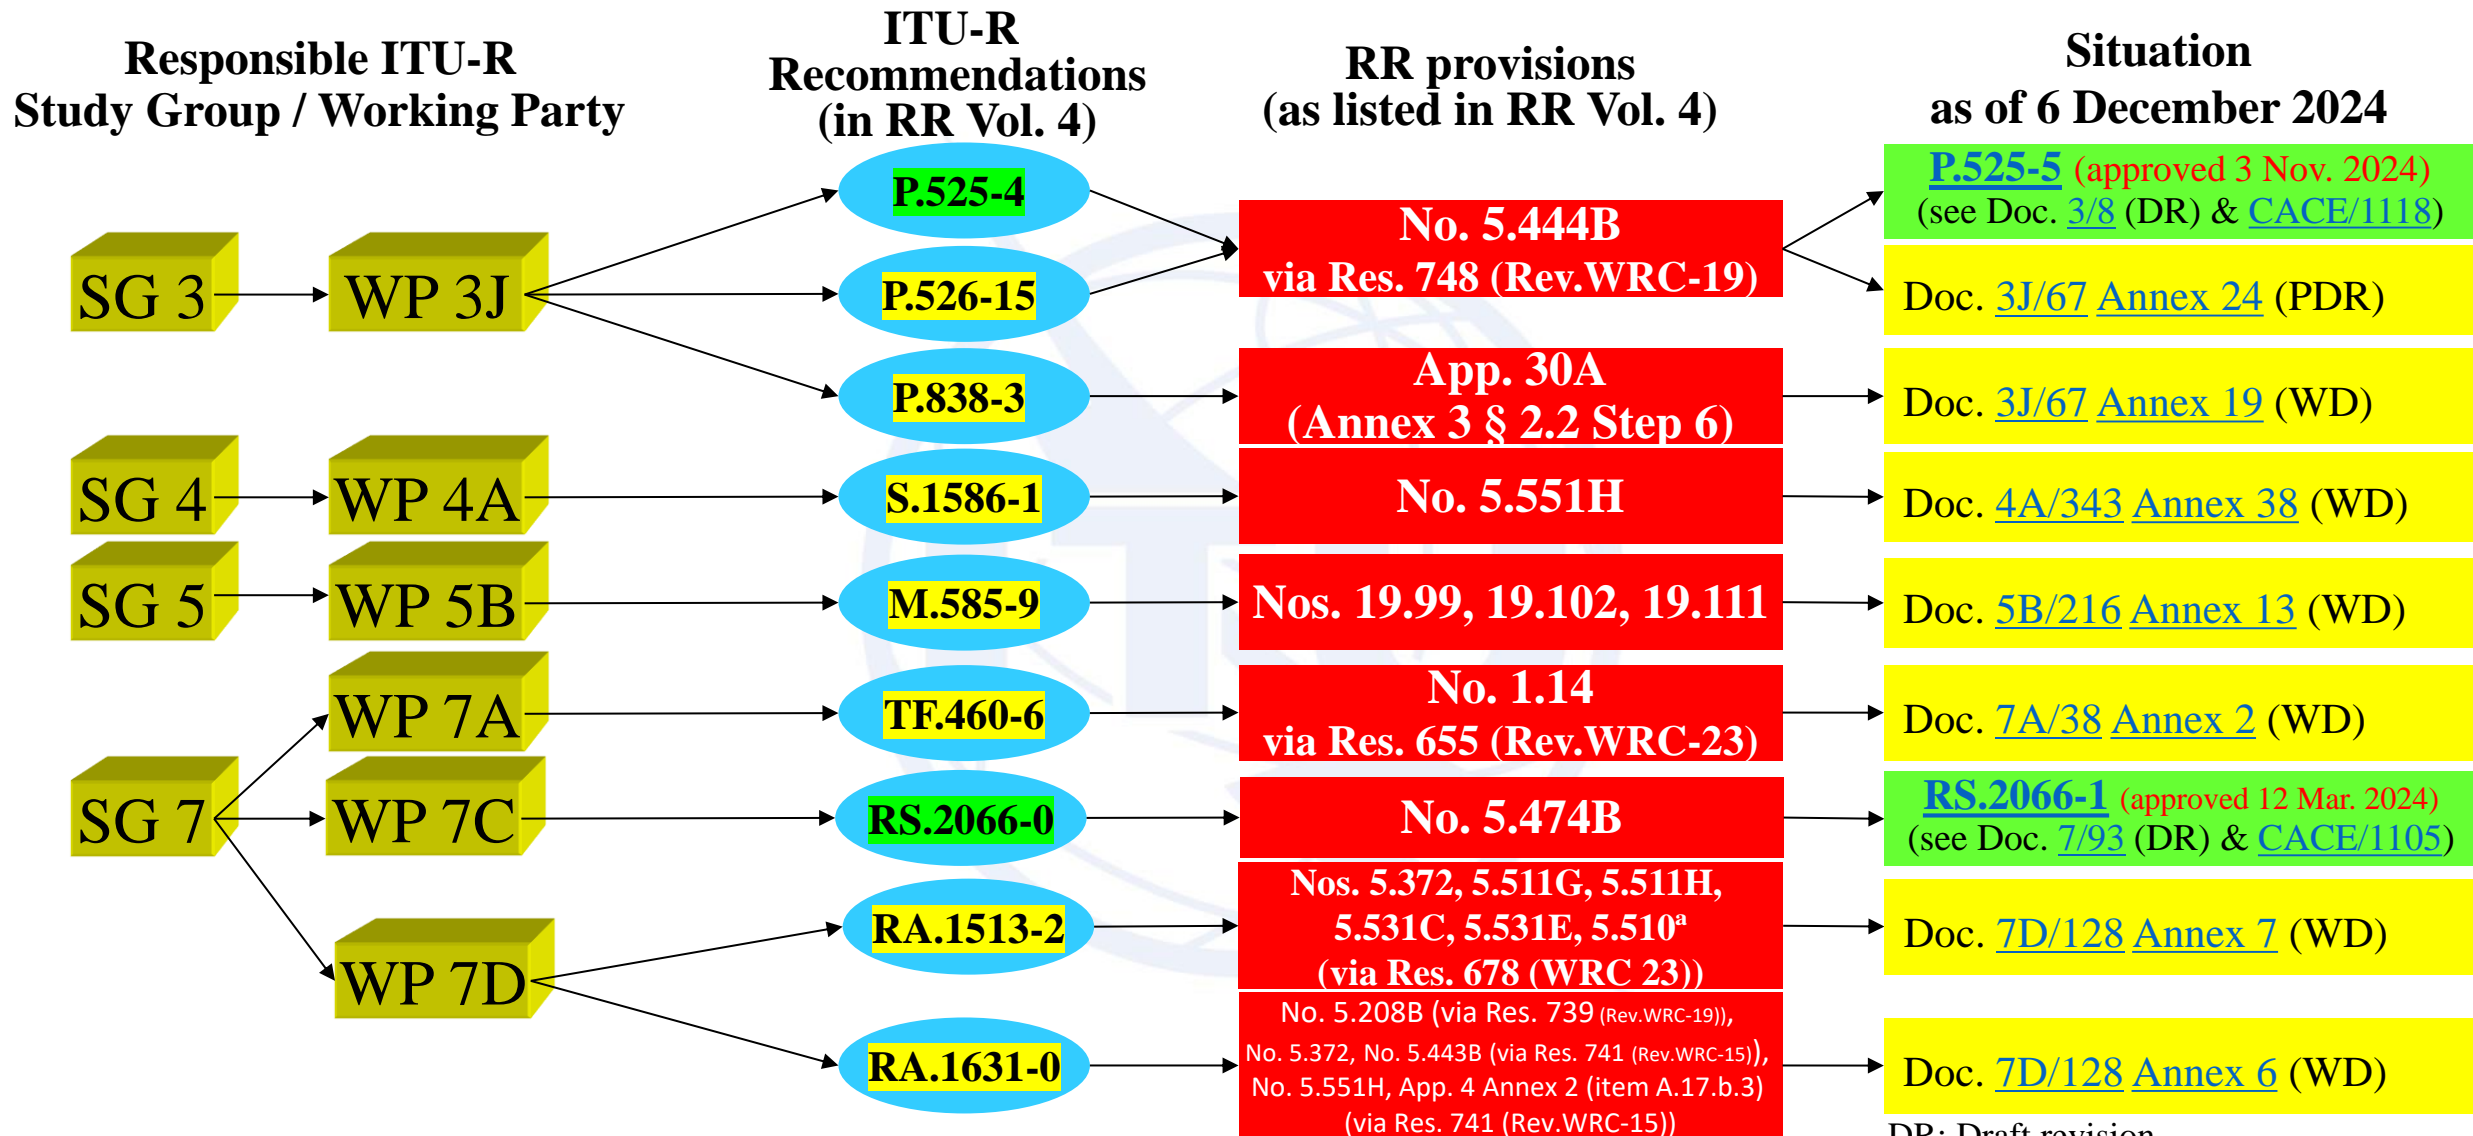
Responsible ITU-R Study Group / Working Party

ITU-R Recommendations (in RR Vol. 4)

RR provisions (as listed in RR Vol. 4)

Situation as of 6 December 2024

SG 3

WP 3J

SG 4

WP 4A

SG 5

WP 5B

WP 7A

SG 7

WP 7C

WP 7D

P.525-4

P.526-15

P.838-3

S.1586-1

M.585-9

TF.460-6

RS.2066-0

RA.1513-2

RA.1631-0

No. 5.444B via Res. 748 (Rev.WRC-19)

App. 30A (Annex 3 § 2.2 Step 6)

No. 5.551H

Nos. 19.99, 19.102, 19.111

No. 1.14 via Res. 655 (Rev.WRC-23)

No. 5.474B

Nos. 5.372, 5.511G, 5.511H, 5.531C, 5.531E, 5.510$^{a}$ (via Res. 678 (WRC 23))

No. 5.208B (via Res. 739 (Rev.WRC-19)), No. 5.372, No. 5.443B (via Res. 741 (Rev.WRC-15)), No. 5.551H, App. 4 Annex 2 (item A.17.b.3) (via Res. 741 (Rev.WRC-15))

P.525-5 (approved 3 Nov. 2024) (see Doc. 3/8 (DR) & CACE/1118)

Doc. 3J/67 Annex 24 (PDR)

Doc. 3J/67 Annex 19 (WD)

Doc. 4A/343 Annex 38 (WD)

Doc. 5B/216 Annex 13 (WD)

Doc. 7A/38 Annex 2 (WD)

RS.2066-1 (approved 12 Mar. 2024) (see Doc. 7/93 (DR) & CACE/1105)

Doc. 7D/128 Annex 7 (WD)

Doc. 7D/128 Annex 6 (WD)

DR: Draft revision